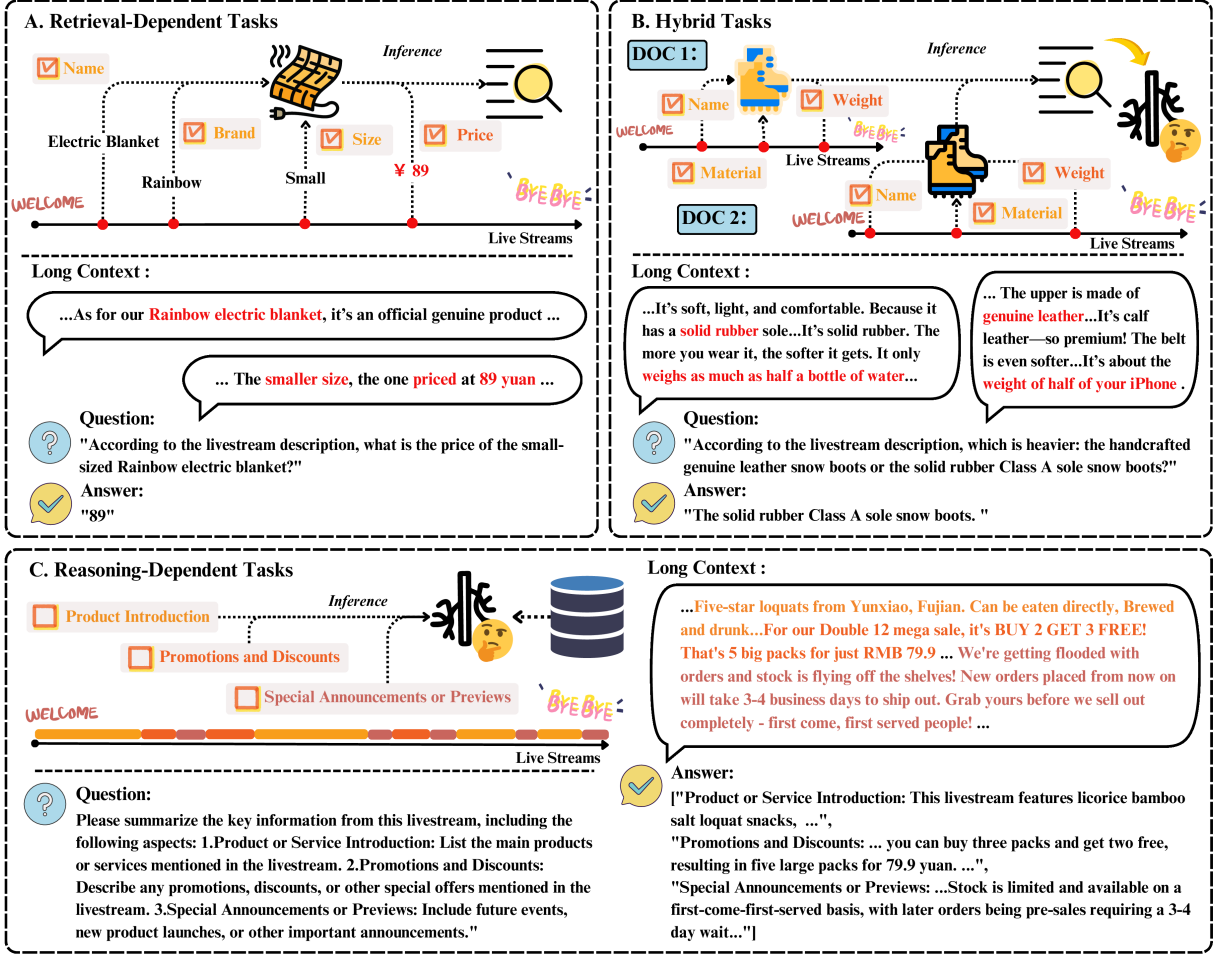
A. Retrieval-Dependent Tasks

Name

Inference

Brand

Size

Price

Electric Blanket

Rainbow

Small

¥ 89

WELCOME

BYE BYE

Live Streams

Long Context :

...As for our Rainbow electric blanket, it's an official genuine product ...

... The smaller size, the one priced at 89 yuan ...

Question:
"According to the livestream description, what is the price of the small-sized Rainbow electric blanket?"

Answer:
"89"

B. Hybrid Tasks

DOC 1:

Inference

Name

Weight

WELCOME

BYE BYE

Material

Live Streams

Name

Weight

DOC 2:

WELCOME

Material

BYE BYE

Live Streams

Long Context :

...It's soft, light, and comfortable. Because it has a solid rubber sole...It's solid rubber. The more you wear it, the softer it gets. It only weighs as much as half a bottle of water...

... The upper is made of genuine leather...It's calf leather—so premium! The belt is even softer...It's about the weight of half of your iPhone .

Question:
"According to the livestream description, which is heavier: the handcrafted genuine leather snow boots or the solid rubber Class A sole snow boots?"

Answer:
"The solid rubber Class A sole snow boots. "

C. Reasoning-Dependent Tasks

Product Introduction

Inference

Promotions and Discounts

Special Announcements or Previews

WELCOME

BYE BYE

Live Streams

Question:
Please summarize the key information from this livestream, including the following aspects: 1.Product or Service Introduction: List the main products or services mentioned in the livestream. 2.Promotions and Discounts: Describe any promotions, discounts, or other special offers mentioned in the livestream. 3.Special Announcements or Previews: Include future events, new product launches, or other important announcements."

Long Context :

...Five-star loquats from Yunxiao, Fujian. Can be eaten directly, Brewed and drunk...For our Double 12 mega sale, it's BUY 2 GET 3 FREE! That's 5 big packs for just RMB 79.9 ... We're getting flooded with orders and stock is flying off the shelves! New orders placed from now on will take 3-4 business days to ship out. Grab yours before we sell out completely - first come, first served people! ...

Answer:
["Product or Service Introduction: This livestream features licorice bamboo salt loquat snacks, ...",
"Promotions and Discounts: ... you can buy three packs and get two free, resulting in five large packs for 79.9 yuan. ...",
"Special Announcements or Previews: ...Stock is limited and available on a first-come-first-served basis, with later orders being pre-sales requiring a 3-4 day wait..."]